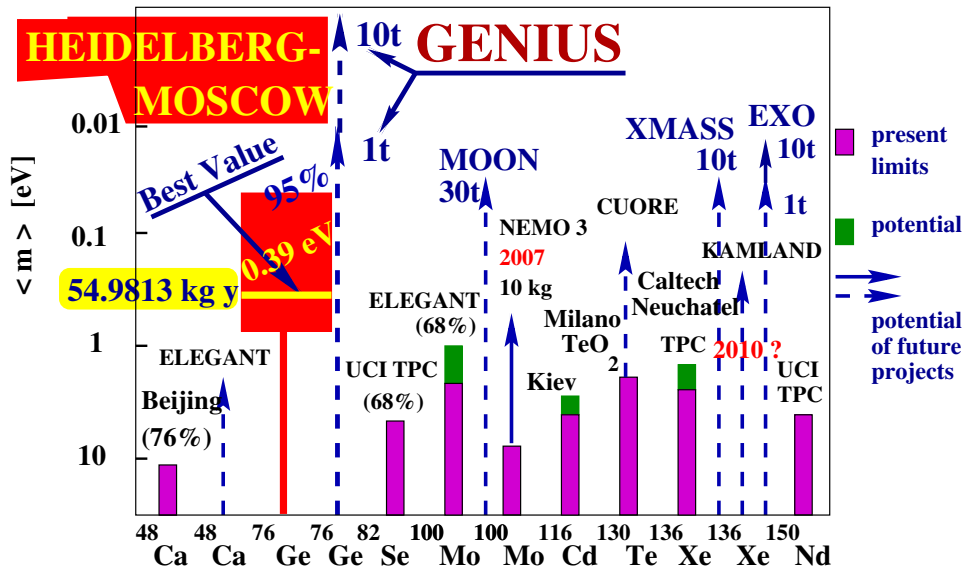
HEIDELBERG-MOSCOW

10t

GENIUS

1t

Best Value

95%

0.39 eV

54.9813 kg y

$< m >$ [eV]

0.01

0.1

1

10

MOON 30t

XMASS 10t

EXO 10t

1t

NEMO 3

2007

10 kg

CUORE

KAMLAND

Caltech Neuchatel

ELEGANT (68%)

Milano $TeO_2$

TPC

2010 ?

ELEGANT

UCI TPC (68%)

Kiev

UCI TPC

Beijing (76%)

present limits

potential

potential of future projects

48 Ca

48 Ca

76 Ge

76 Ge

82 Se

100 Mo

100 Mo

116 Cd

130 Te

136 Xe

136 Xe

150 Nd